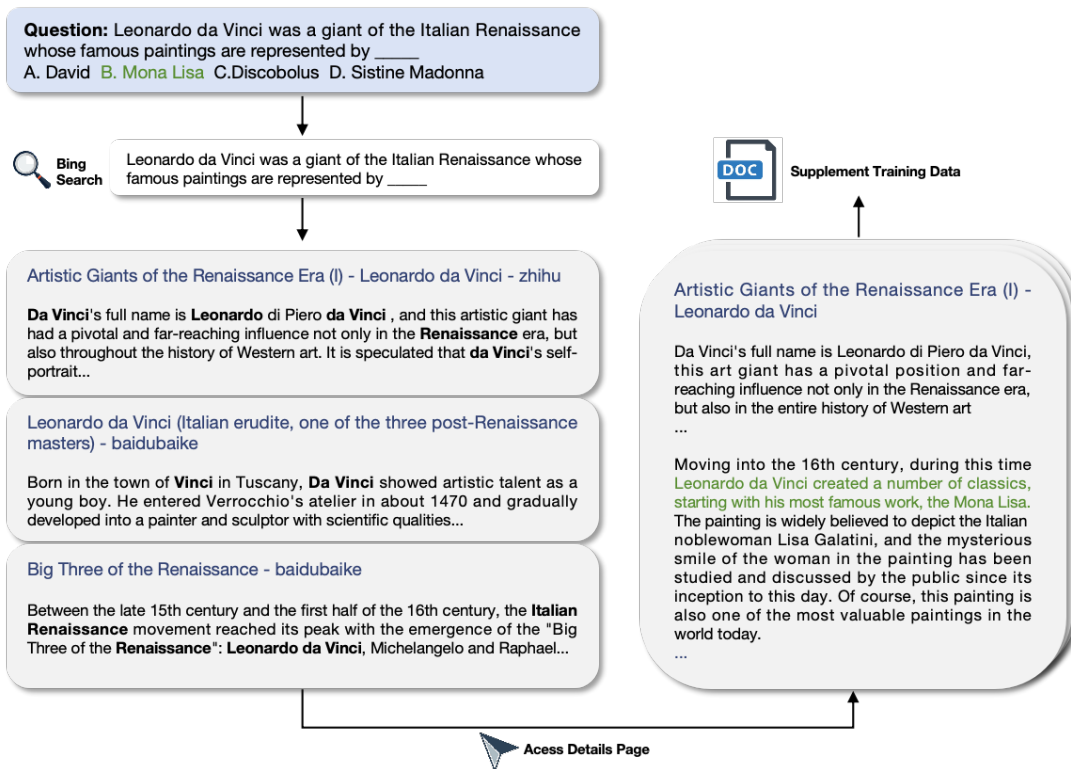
**Question:** Leonardo da Vinci was a giant of the Italian Renaissance whose famous paintings are represented by _____
A. David B. Mona Lisa C.Discobolus D. Sistine Madonna

Bing Search

Leonardo da Vinci was a giant of the Italian Renaissance whose famous paintings are represented by _____

Artistic Giants of the Renaissance Era (I) - Leonardo da Vinci - zhihu

**Da Vinci**'s full name is **Leonardo** di Piero **da Vinci** , and this artistic giant has had a pivotal and far-reaching influence not only in the **Renaissance** era, but also throughout the history of Western art. It is speculated that **da Vinci**'s self-portrait...

Leonardo da Vinci (Italian erudite, one of the three post-Renaissance masters) - baidubaike

Born in the town of **Vinci** in Tuscany, **Da Vinci** showed artistic talent as a young boy. He entered Verrocchio's atelier in about 1470 and gradually developed into a painter and sculptor with scientific qualities...

Big Three of the Renaissance - baidubaike

Between the late 15th century and the first half of the 16th century, the **Italian Renaissance** movement reached its peak with the emergence of the "Big Three of the **Renaissance**": **Leonardo da Vinci**, Michelangelo and Raphael...

DOC

Supplement Training Data

Artistic Giants of the Renaissance Era (I) - Leonardo da Vinci

Da Vinci's full name is Leonardo di Piero da Vinci, this art giant has a pivotal position and far-reaching influence not only in the Renaissance era, but also in the entire history of Western art
...

Moving into the 16th century, during this time Leonardo da Vinci created a number of classics, starting with his most famous work, the Mona Lisa. The painting is widely believed to depict the Italian noblewoman Lisa Galatini, and the mysterious smile of the woman in the painting has been studied and discussed by the public since its inception to this day. Of course, this painting is also one of the most valuable paintings in the world today.
...

Acess Details Page